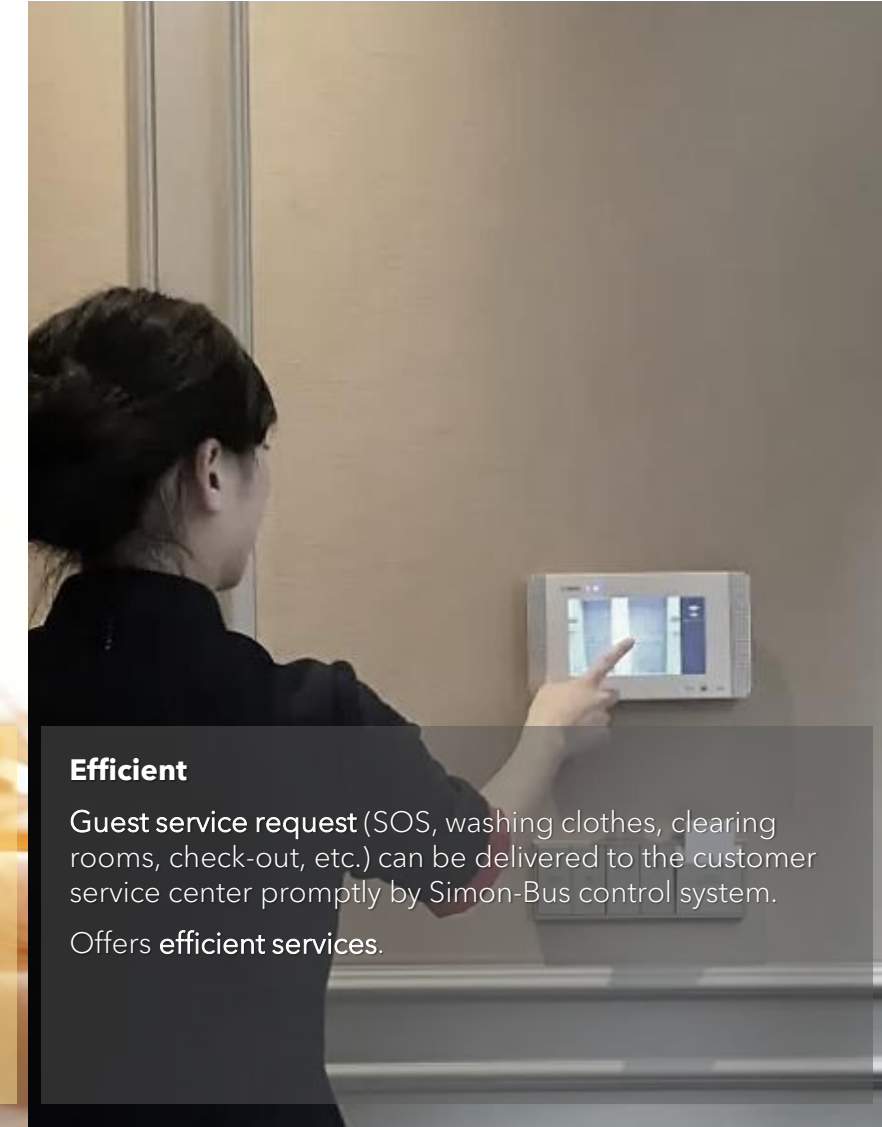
Efficient

Guest service request (SOS, washing clothes, clearing rooms, check-out, etc.) can be delivered to the customer service center promptly by Simon-Bus control system.

Offers efficient services.